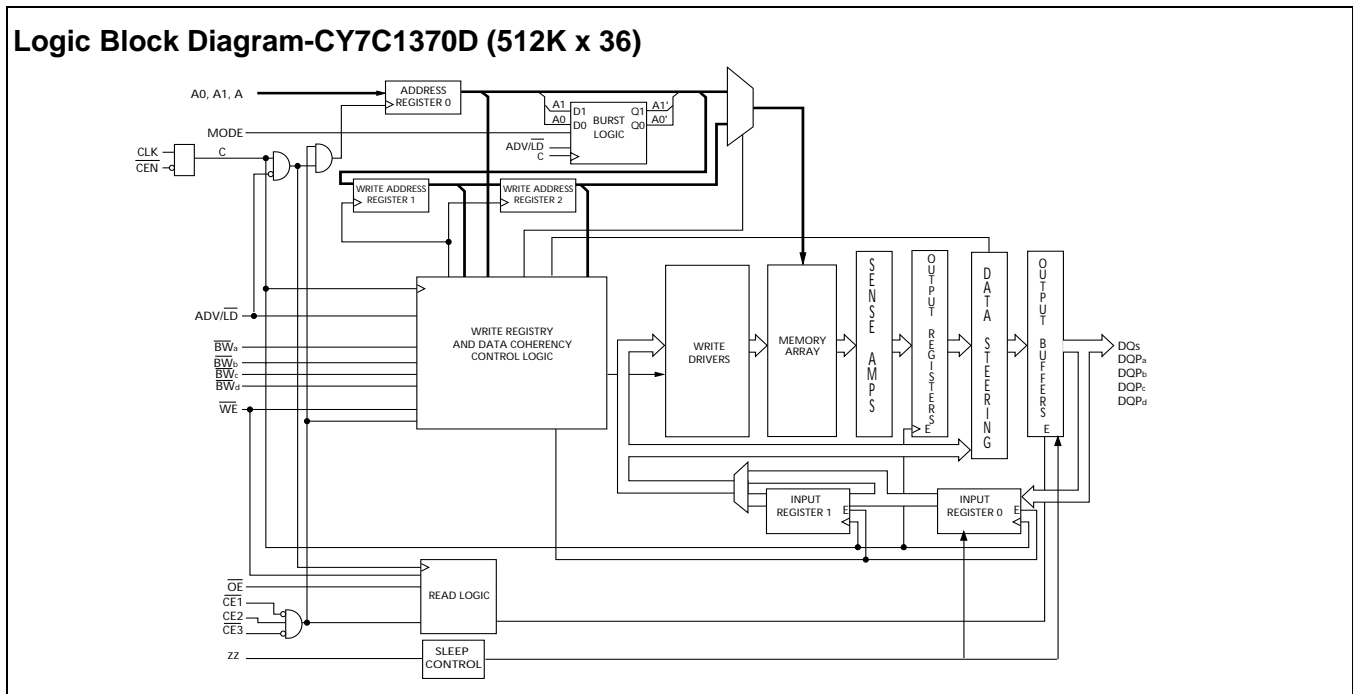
Logic Block Diagram-CY7C1370D (512K x 36)

A0, A1, A

ADDRESS REGISTER 0

A1 A0 D1 D0 BURST LOGIC Q1 Q0 A1' A0'

MODE

ADV/$\overline{LD}$

C

CLK

$\overline{CEN}$

C

WRITE ADDRESS REGISTER 1

WRITE ADDRESS REGISTER 2

ADV/$\overline{LD}$

$\overline{BW}_a$

$\overline{BW}_b$

$\overline{BW}_c$

$\overline{BW}_d$

$\overline{WE}$

WRITE REGISTRY AND DATA COHERENCY CONTROL LOGIC

WRITE DRIVERS

MEMORY ARRAY

SENSE AMPS

OUTPUT REGISTERS E

DATA STEERING

OUTPUT BUFFERS E

DQs
DQP$_a$
DQP$_b$
DQP$_c$
DQP$_d$

INPUT REGISTER 1 E

INPUT REGISTER 0 E

$\overline{OE}$

$\overline{CE1}$

CE2

$\overline{CE3}$

READ LOGIC

ZZ

SLEEP CONTROL